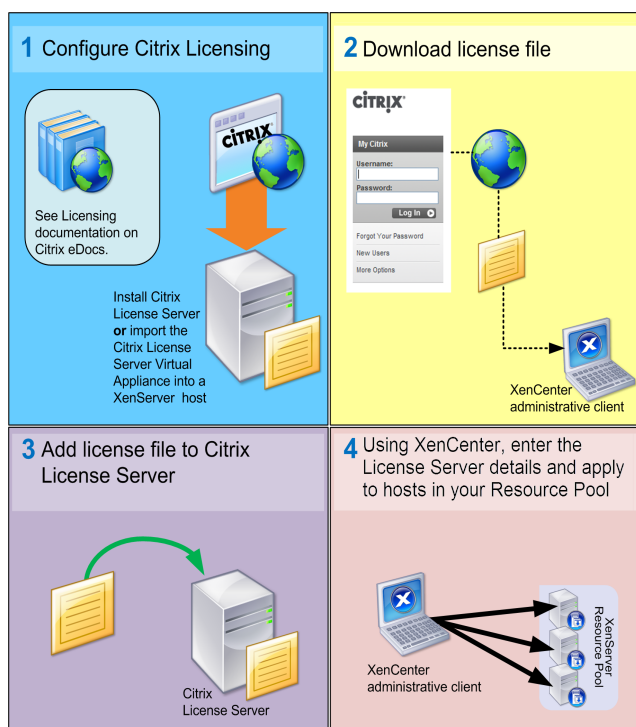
1 Configure Citrix Licensing

See Licensing documentation on Citrix eDocs.

CITRIX

Install Citrix License Server **or** import the Citrix License Server Virtual Appliance into a XenServer host

2 Download license file

CITRIX

My Citrix

Username:

Password:

Log In

Forgot Your Password

New Users

More Options

XenCenter administrative client

3 Add license file to Citrix License Server

Citrix License Server

4 Using XenCenter, enter the License Server details and apply to hosts in your Resource Pool

XenCenter administrative client

XenServer Resource Pool